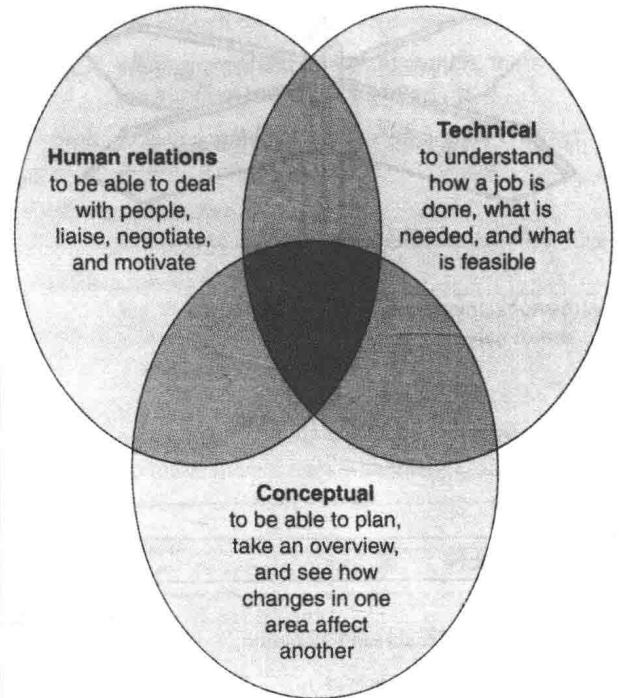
**Human relations**
to be able to deal with people, liaise, negotiate, and motivate

**Technical**
to understand how a job is done, what is needed, and what is feasible

**Conceptual**
to be able to plan, take an overview, and see how changes in one area affect another